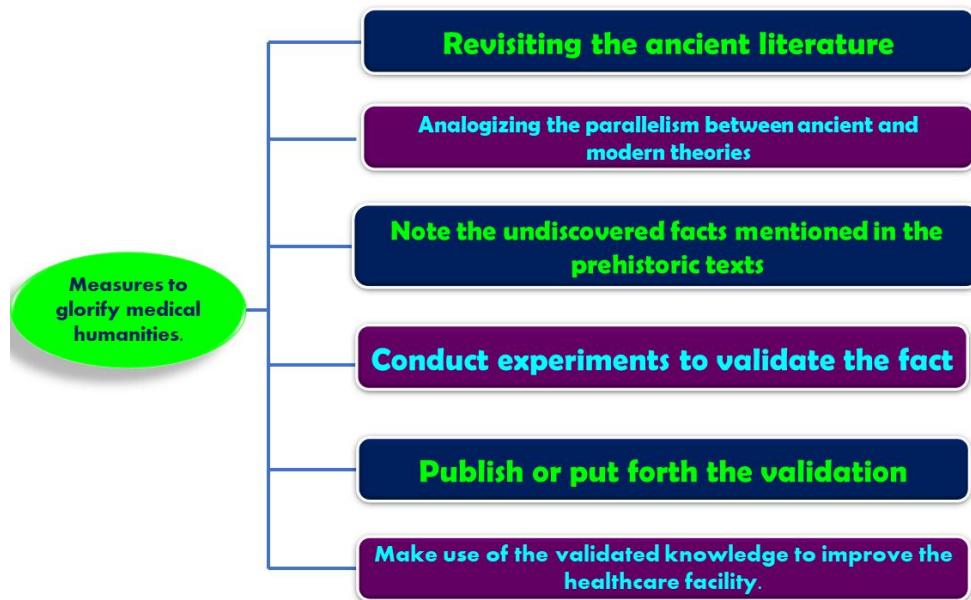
Measures to glorify medical humanities.

Revisiting the ancient literature

Analogizing the parallelism between ancient and modern theories

Note the undiscovered facts mentioned in the prehistoric texts

Conduct experiments to validate the fact

Publish or put forth the validation

Make use of the validated knowledge to improve the healthcare facility.